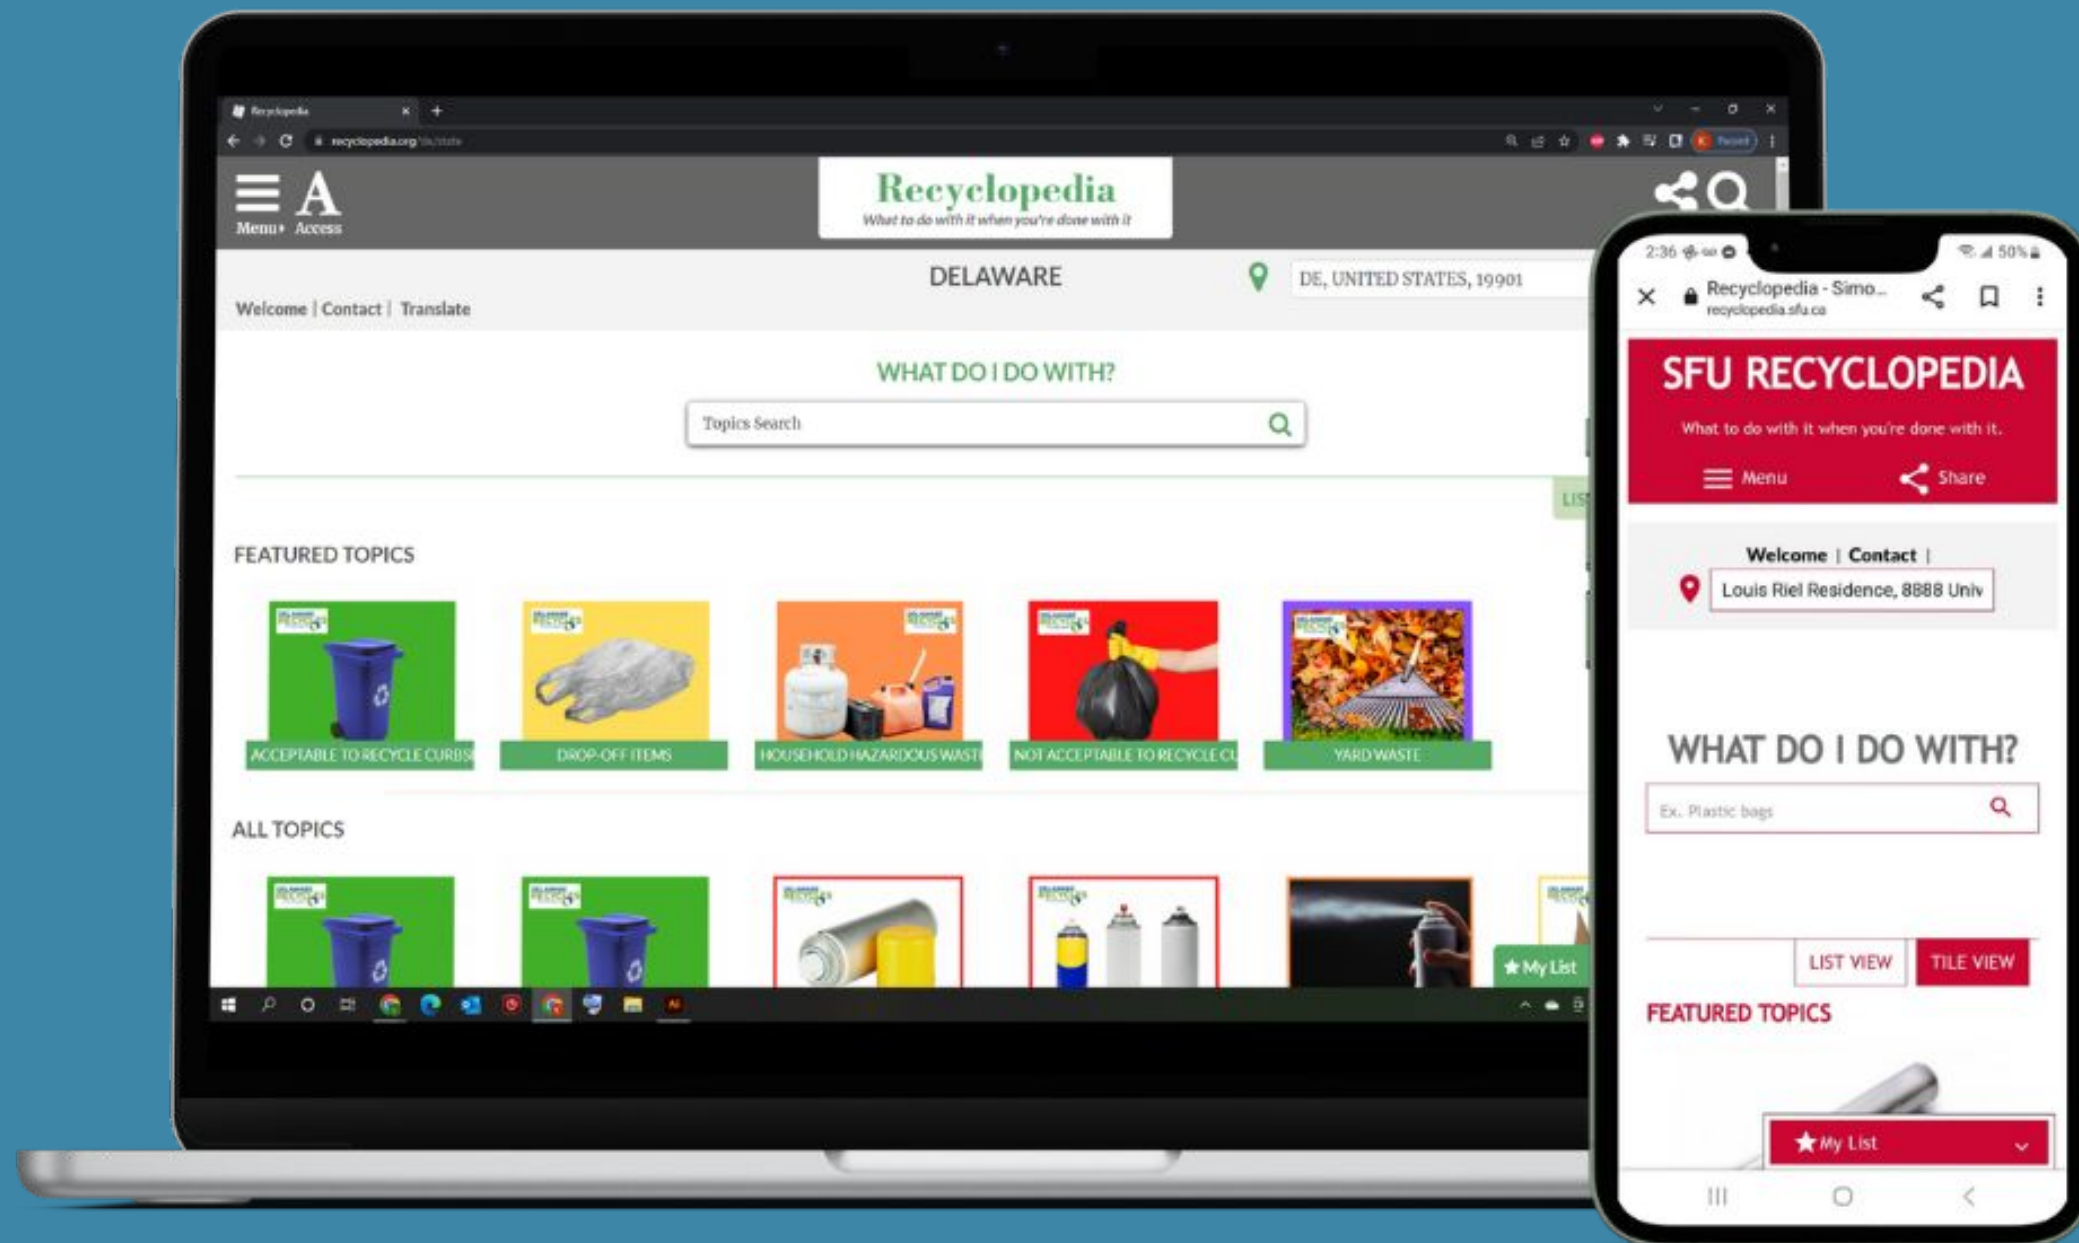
Recyclopedia
recyclopedia.org/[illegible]

Menu Access

Recyclopedia
What to do with it when you're done with it

DELAWARE

DE, UNITED STATES, 19901

Welcome | Contact | Translate

WHAT DO I DO WITH?

Topics Search

LIS

FEATURED TOPICS

ACCEPTABLE TO RECYCLE CURBS

DROP-OFF ITEMS

HOUSEHOLD HAZARDOUS WAST

NOT ACCEPTABLE TO RECYCLE C

YARD WASTE

ALL TOPICS

My List

2:36 50%

Recyclopedia - Simo...
recyclopedia.sfu.ca

SFU RECYCLOPEDIA

What to do with it when you're done with it.

Menu Share

Welcome | Contact |

Louis Riel Residence, 8888 Univ

WHAT DO I DO WITH?

Ex. Plastic bags

LIST VIEW TILE VIEW

FEATURED TOPICS

My List